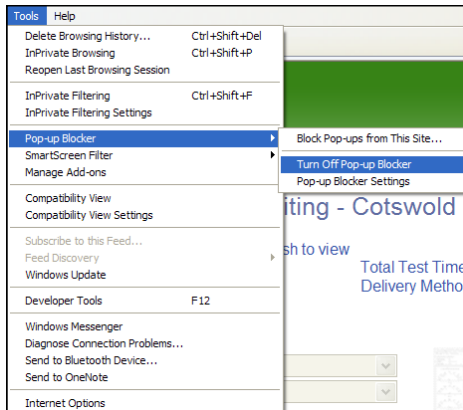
Tools Help

Delete Browsing History... Ctrl+Shift+Del
InPrivate Browsing Ctrl+Shift+P
Reopen Last Browsing Session

InPrivate Filtering Ctrl+Shift+F
InPrivate Filtering Settings

Pop-up Blocker
SmartScreen Filter
Manage Add-ons

Compatibility View
Compatibility View Settings

Subscribe to this Feed...
Feed Discovery
Windows Update

Developer Tools F12

Windows Messenger
Diagnose Connection Problems...
Send to Bluetooth Device...
Send to OneNote

Internet Options

Block Pop-ups from This Site...
Turn Off Pop-up Blocker
Pop-up Blocker Settings

iting - Cotswold
sh to view
Total Test Time
Delivery Metho